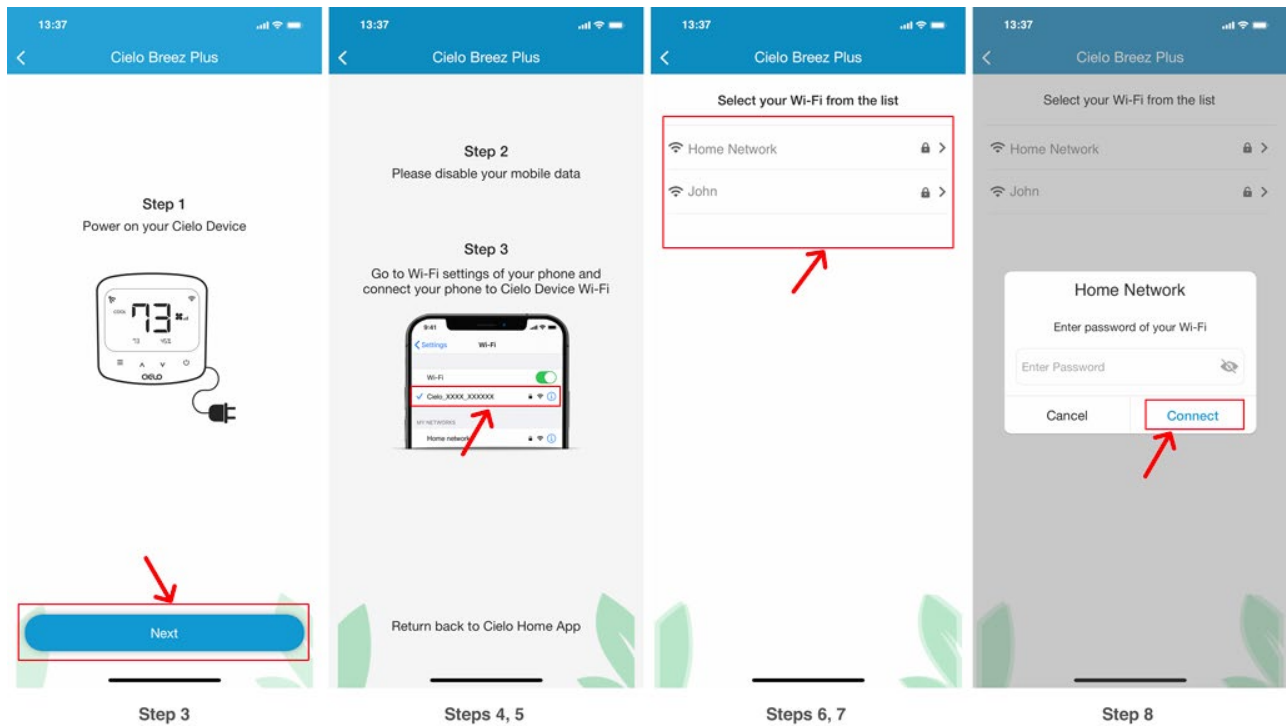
13:37

Cielo Breez Plus

Step 1
Power on your Cielo Device

73

COOL

Cielo

Next

Step 3

13:37

Cielo Breez Plus

Step 2
Please disable your mobile data

Step 3
Go to Wi-Fi settings of your phone and connect your phone to Cielo Device Wi-Fi

9:41

Settings

Wi-Fi

Wi-Fi

Cielo_XXXX_XXXXXX

MY NETWORKS

Home network

Return back to Cielo Home App

Steps 4, 5

13:37

Cielo Breez Plus

Select your Wi-Fi from the list

Home Network

John

Steps 6, 7

13:37

Cielo Breez Plus

Select your Wi-Fi from the list

Home Network

John

Home Network

Enter password of your Wi-Fi

Enter Password

Cancel

Connect

Step 8